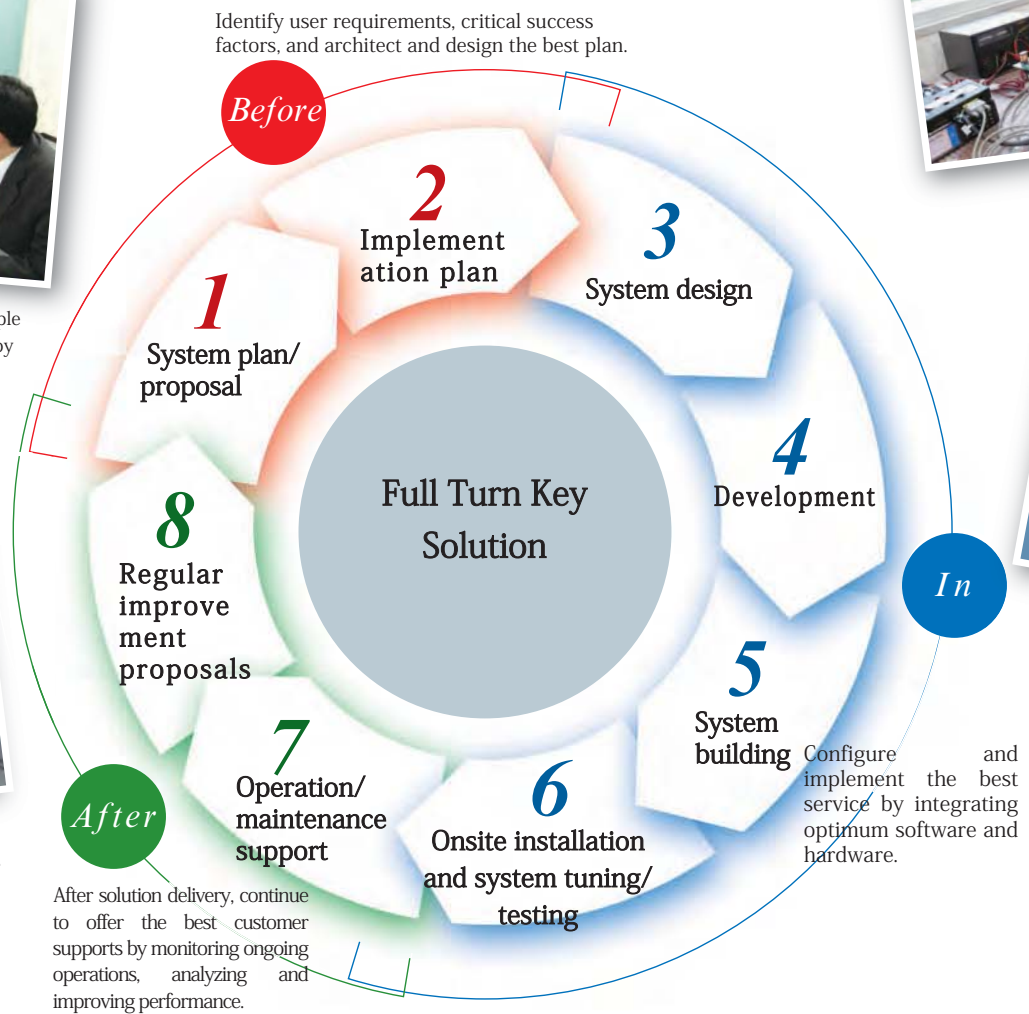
Identify user requirements, critical success factors, and architect and design the best plan.

Before

2
Implement ation plan

3
System design

1
System plan/ proposal

ple
by

Full Turn Key Solution

4
Development

In

8
Regular improve ment proposals

5
System building

Configure and implement the best service by integrating optimum software and hardware.

7
Operation/ maintenance support

6
Onsite installation and system tuning/ testing

After

After solution delivery, continue to offer the best customer supports by monitoring ongoing operations, analyzing and improving performance.